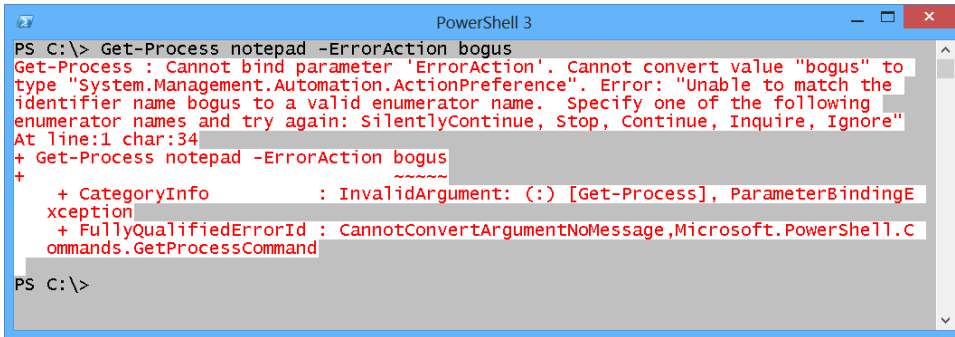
PowerShell 3

PS C:\> Get-Process notepad -ErrorAction bogus
Get-Process : Cannot bind parameter 'ErrorAction'. Cannot convert value "bogus" to type "System.Management.Automation.ActionPreference". Error: "Unable to match the identifier name bogus to a valid enumerator name. Specify one of the following enumerator names and try again: SilentlyContinue, Stop, Continue, Inquire, Ignore"
At line:1 char:34
+ Get-Process notepad -ErrorAction bogus
+                                  ~~~~~
    + CategoryInfo          : InvalidArgument: (:) [Get-Process], ParameterBindingException
    + FullyQualifiedErrorId : CannotConvertArgumentNoMessage,Microsoft.PowerShell.Commands.GetProcessCommand

PS C:\>